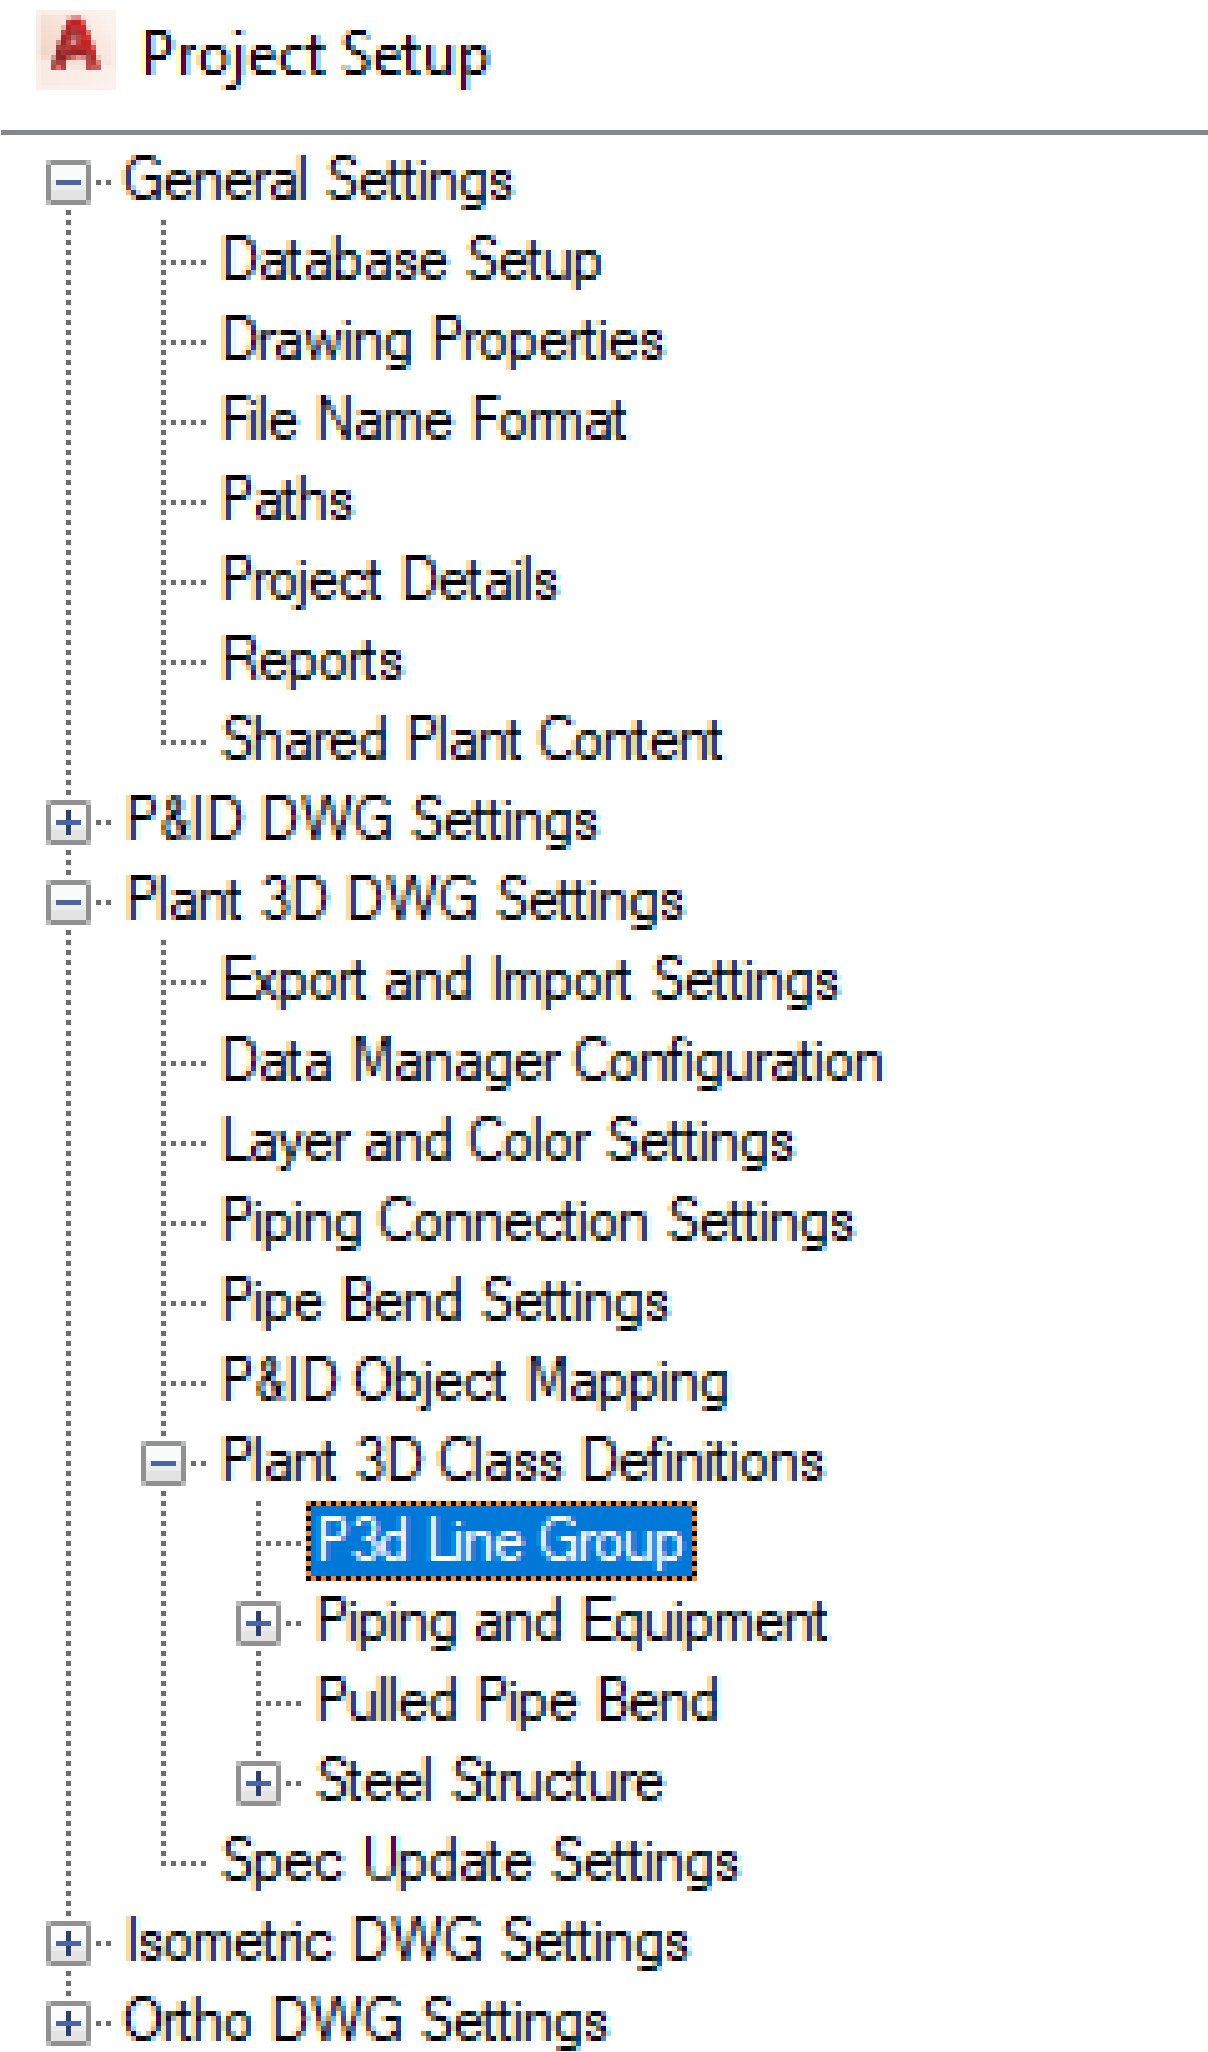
Project Setup

General Settings
Database Setup
Drawing Properties
File Name Format
Paths
Project Details
Reports
Shared Plant Content
P&ID DWG Settings
Plant 3D DWG Settings
Export and Import Settings
Data Manager Configuration
Layer and Color Settings
Piping Connection Settings
Pipe Bend Settings
P&ID Object Mapping
Plant 3D Class Definitions
P3d Line Group
Piping and Equipment
Pulled Pipe Bend
Steel Structure
Spec Update Settings
Isometric DWG Settings
Ortho DWG Settings